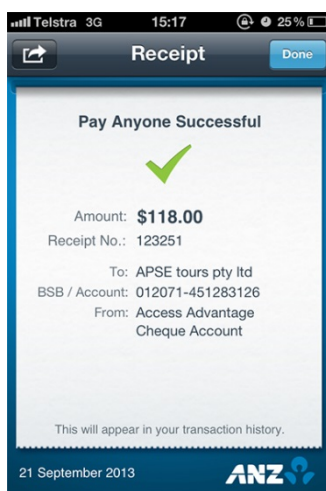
Telstra 3G 15:17 25%

Receipt Done

Pay Anyone Successful

Amount: $118.00
Receipt No.: 123251

To: APSE tours pty ltd
BSB / Account: 012071-451283126
From: Access Advantage Cheque Account

This will appear in your transaction history.

21 September 2013

ANZ